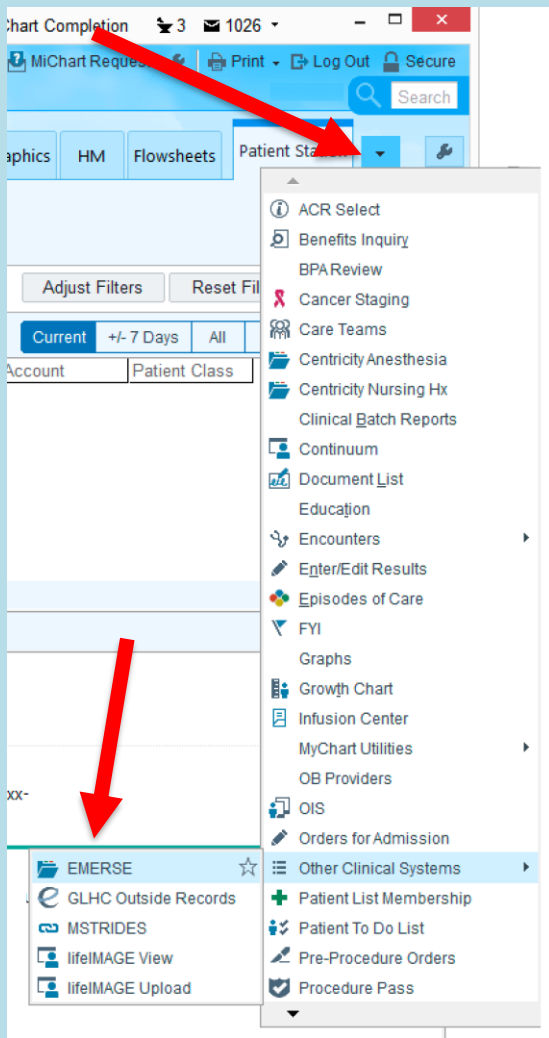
hart Completion 3 1026

MiChart Reques Print Log Out Secure

Search

aphics HM Flowsheets Patient Sta

Adjust Filters Reset Fil

Current +/- 7 Days All

Account Patient Class

xx-

ACR Select
Benefits Inquiry
BPA Review
Cancer Staging
Care Teams
Centricity Anesthesia
Centricity Nursing Hx
Clinical Batch Reports
Continuum
Document List
Education
Encounters
Enter/Edit Results
Episodes of Care
FYI
Graphs
Growth Chart
Infusion Center
MyChart Utilities
OB Providers
OIS
Orders for Admission
Other Clinical Systems
Patient List Membership
Patient To Do List
Pre-Procedure Orders
Procedure Pass

EMERSE
GLHC Outside Records
MSTRIDES
lifeIMAGE View
lifeIMAGE Upload